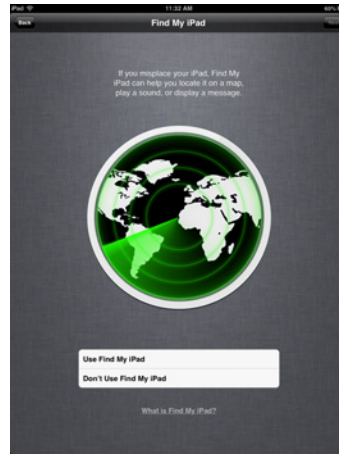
iPad
11:32 AM
60%
Back
Find My iPad
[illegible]

If you misplace your iPad, Find My iPad can help you locate it on a map, play a sound, or display a message.

Use Find My iPad
Don't Use Find My iPad

What is Find My iPad?